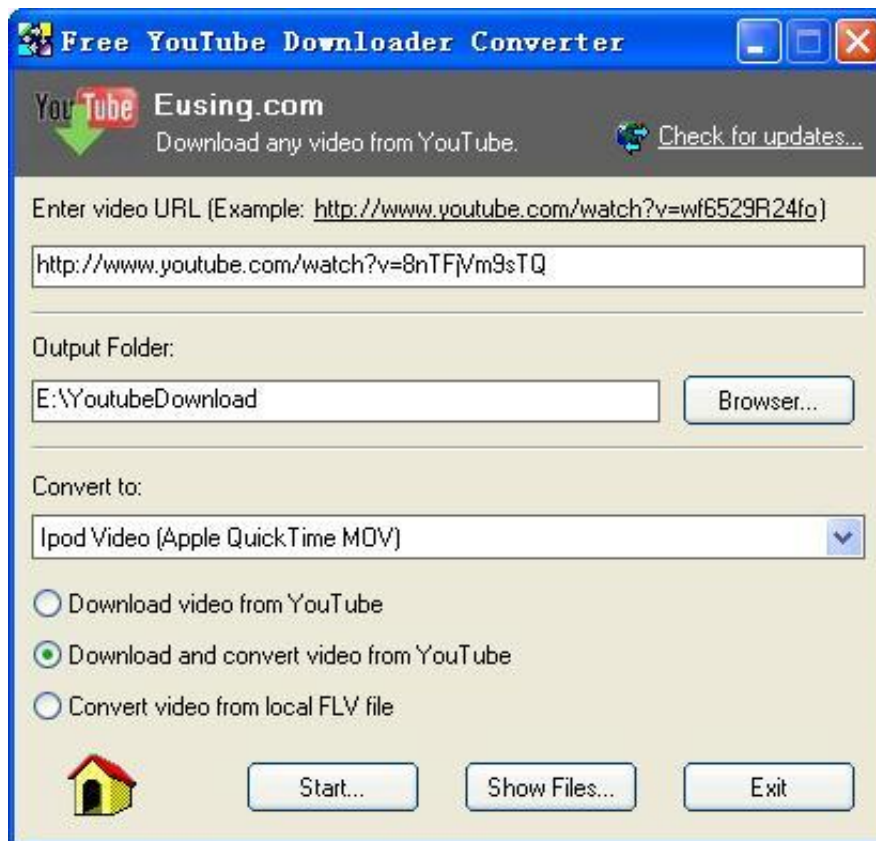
Free YouTube Downloader Converter

YouTube

Eusing.com

Download any video from YouTube.

Check for updates...

Enter video URL (Example: http://www.youtube.com/watch?v=wf6529R24fo)

http://www.youtube.com/watch?v=8nTFjVm9sTQ

Output Folder:

E:\YoutubeDownload

Browser...

Convert to:

Ipod Video (Apple QuickTime MOV)

Download video from YouTube

Download and convert video from YouTube

Convert video from local FLV file

Start...

Show Files...

Exit